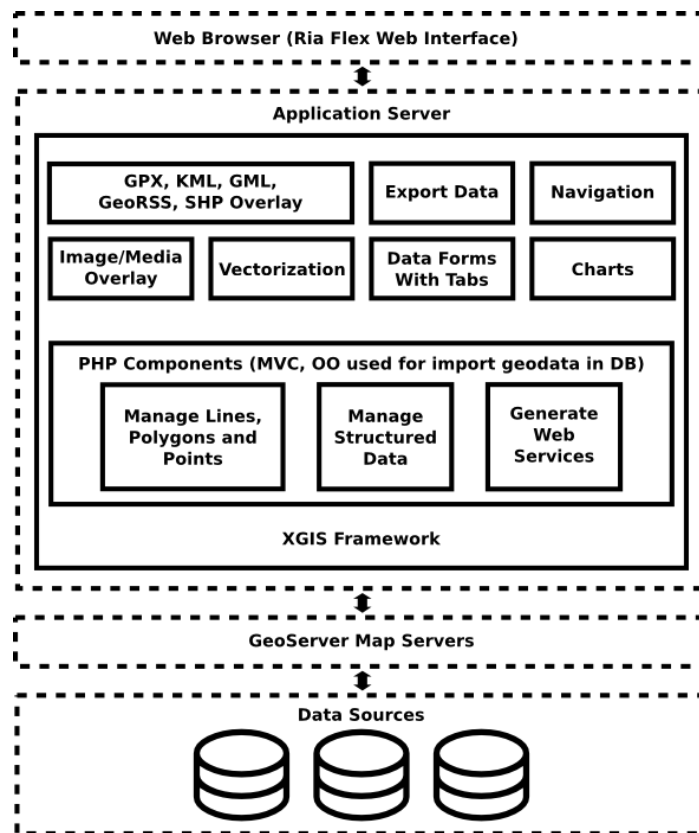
Web Browser (Ria Flex Web Interface)

Application Server

GPX, KML, GML, GeoRSS, SHP Overlay

Export Data

Navigation

Image/Media Overlay

Vectorization

Data Forms With Tabs

Charts

PHP Components (MVC, OO used for import geodata in DB)

Manage Lines, Polygons and Points

Manage Structured Data

Generate Web Services

XGIS Framework

GeoServer Map Servers

Data Sources